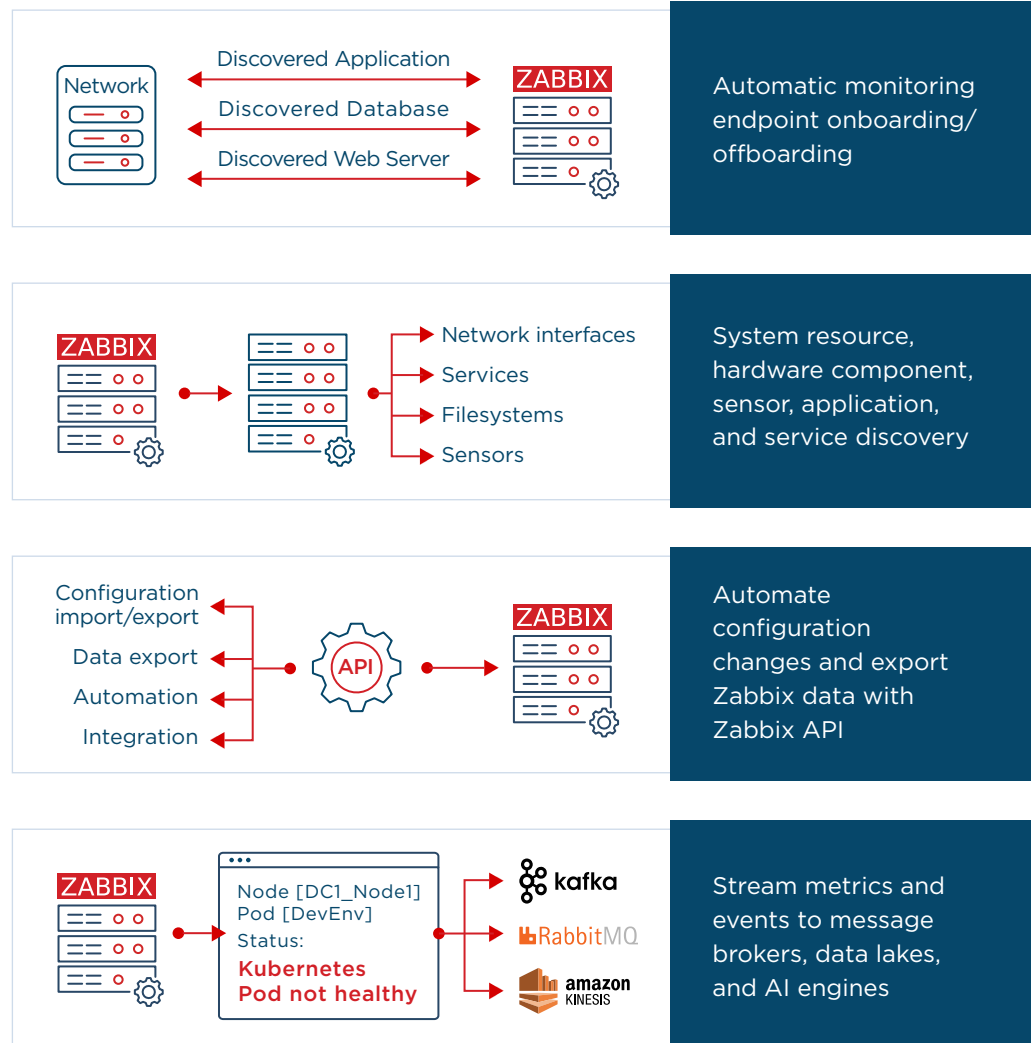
Network

Discovered Application

Discovered Database

Discovered Web Server

ZABBIX

Automatic monitoring endpoint onboarding/ offboarding

ZABBIX

Network interfaces

Services

Filesystems

Sensors

System resource, hardware component, sensor, application, and service discovery

Configuration import/export

Data export

Automation

Integration

API

ZABBIX

Automate configuration changes and export Zabbix data with Zabbix API

ZABBIX

Node [DC1_Node1]
Pod [DevEnv]
Status:
Kubernetes Pod not healthy

kafka

RabbitMQ

amazon KINESIS

Stream metrics and events to message brokers, data lakes, and AI engines